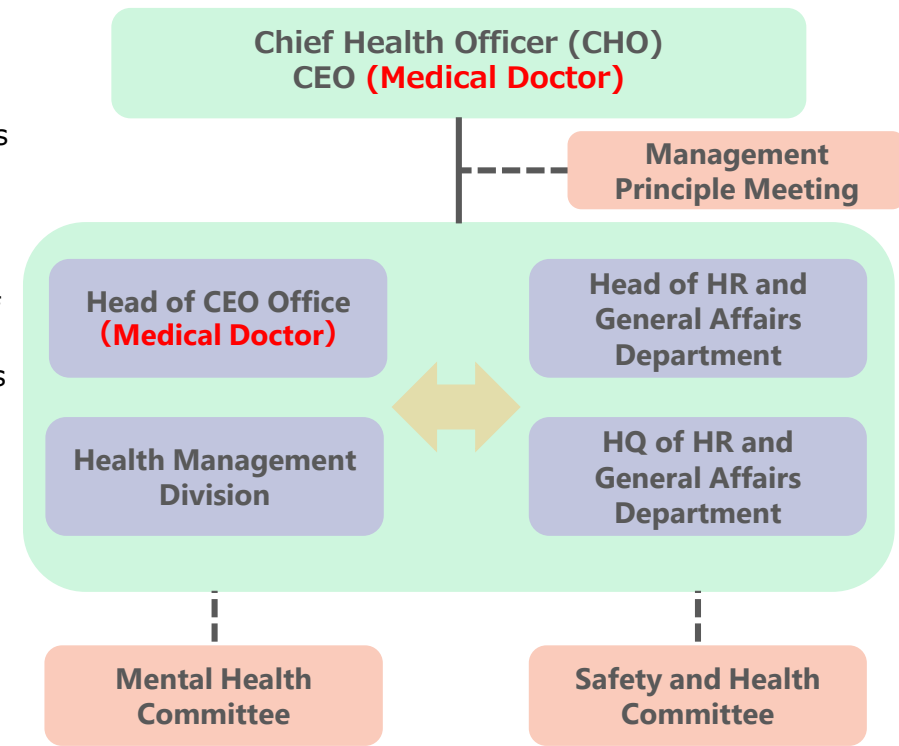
s

r

s

Chief Health Officer (CHO)
CEO (Medical Doctor)

Management Principle Meeting

Head of CEO Office
(Medical Doctor)

Head of HR and General Affairs Department

Health Management Division

HQ of HR and General Affairs Department

Mental Health Committee

Safety and Health Committee